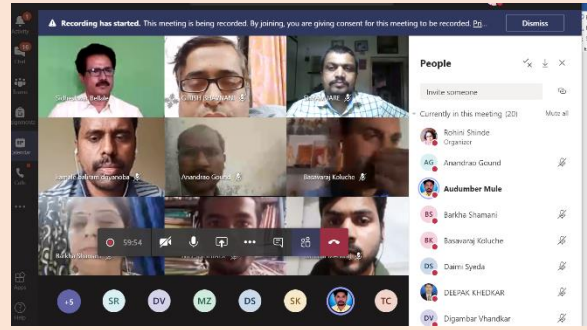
Recording has started. This meeting is being recorded. By joining, you are giving consent for this meeting to be recorded. Pri

Dismiss

Activity

Chat

Teams

Calendar

Calls

Apps

Help

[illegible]

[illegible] Belsare

GIRISH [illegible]

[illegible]

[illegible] Bajirao Dnyanoba

Anandrao Gound

Basavaraj Koluche

Barkha Shamani

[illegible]

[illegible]

59:54

People

Invite someone

Currently in this meeting (20)

Mute all

Rohini Shinde
Organizer

AG Anandrao Gound

Audumber Mule

BS Barkha Shamani

BK Basavaraj Koluche

DS Daimi Syeda

DEEPAK KHEDKAR

DV Digambar Vhandkar

+5 SR DV MZ DS SK TC